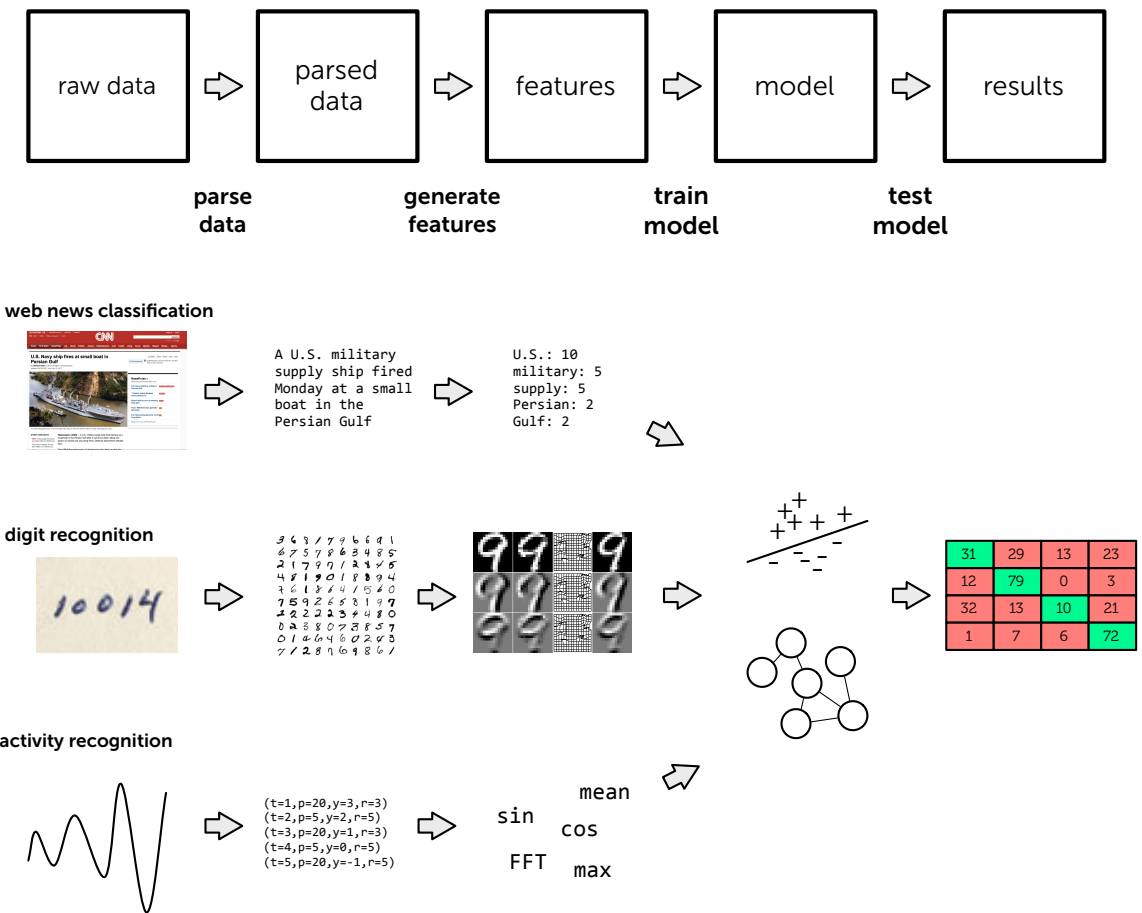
raw data

parsed data

features

model

results

parse data

generate features

train model

test model

web news classification

U.S. Navy ship fires at small boat in Persian Gulf

A U.S. military supply ship fired Monday at a small boat in the Persian Gulf

U.S.: 10
military: 5
supply: 5
Persian: 2
Gulf: 2

digit recognition

10014

| 31 | 29 | 13 | 23 |
|---|---|---|---|
| 12 | 79 | 0 | 3 |
| 32 | 13 | 10 | 21 |
| 1 | 7 | 6 | 72 |

activity recognition

(t=1,p=20,y=3,r=3)
(t=2,p=5,y=2,r=5)
(t=3,p=20,y=1,r=3)
(t=4,p=5,y=0,r=5)
(t=5,p=20,y=-1,r=5)

mean
sin
cos
FFT
max